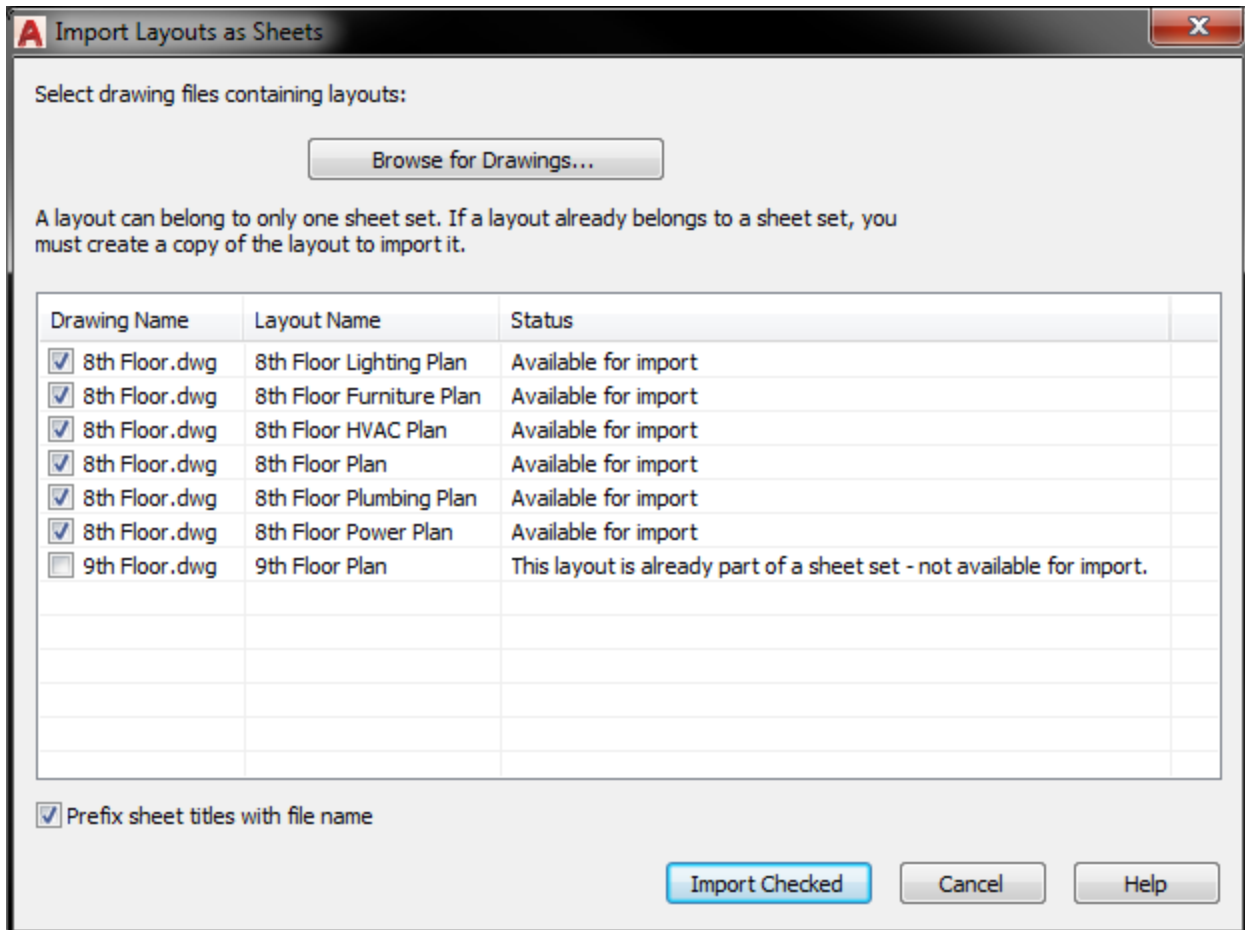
Import Layouts as Sheets

Select drawing files containing layouts:

Browse for Drawings...

A layout can belong to only one sheet set. If a layout already belongs to a sheet set, you must create a copy of the layout to import it.

| Drawing Name | Layout Name | Status |
|---|---|---|
| 8th Floor.dwg | 8th Floor Lighting Plan | Available for import |
| 8th Floor.dwg | 8th Floor Furniture Plan | Available for import |
| 8th Floor.dwg | 8th Floor HVAC Plan | Available for import |
| 8th Floor.dwg | 8th Floor Plan | Available for import |
| 8th Floor.dwg | 8th Floor Plumbing Plan | Available for import |
| 8th Floor.dwg | 8th Floor Power Plan | Available for import |
| 9th Floor.dwg | 9th Floor Plan | This layout is already part of a sheet set - not available for import. |

Prefix sheet titles with file name

Import Checked
Cancel
Help